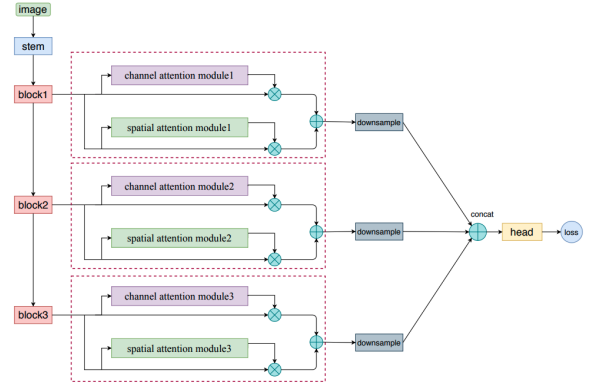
image

stem

block1

channel attention module1

spatial attention module1

downsample

block2

channel attention module2

spatial attention module2

downsample

concat

head

loss

block3

channel attention module3

spatial attention module3

downsample